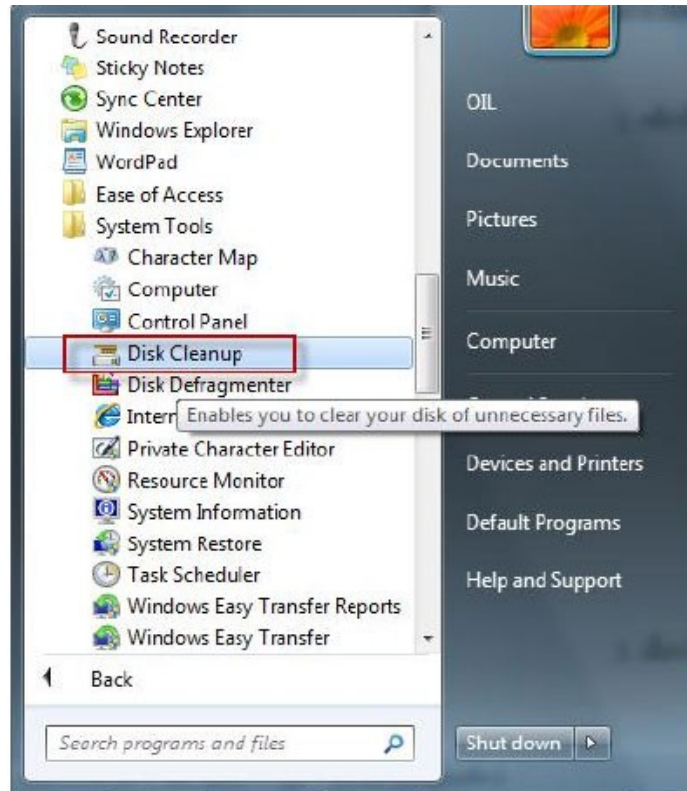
Sound Recorder
Sticky Notes
Sync Center
Windows Explorer
WordPad
Ease of Access
System Tools
Character Map
Computer
Control Panel
Disk Cleanup
Disk Defragmenter
Intern
Enables you to clear your disk of unnecessary files.
Private Character Editor
Resource Monitor
System Information
System Restore
Task Scheduler
Windows Easy Transfer Reports
Windows Easy Transfer
Back
Search programs and files

OIL
Documents
Pictures
Music
Computer
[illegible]
Devices and Printers
Default Programs
Help and Support
Shut down